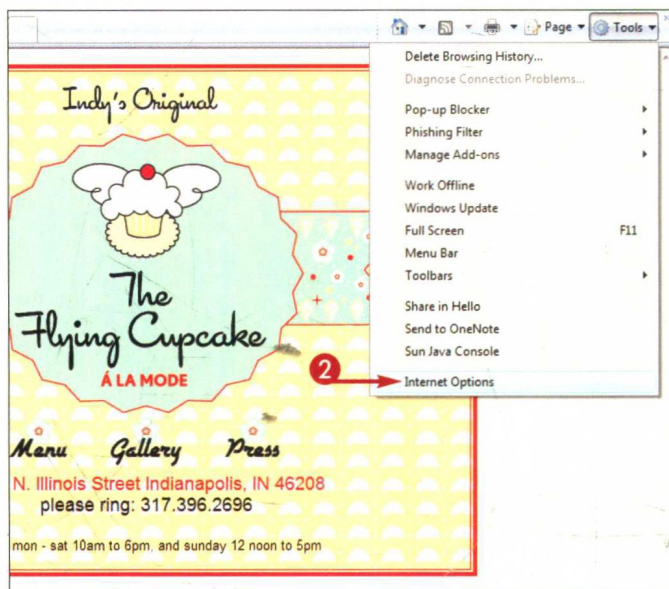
Page ▾ Tools ▾

Delete Browsing History...
Diagnose Connection Problems...
Pop-up Blocker
Phishing Filter
Manage Add-ons
Work Offline
Windows Update
Full Screen F11
Menu Bar
Toolbars
Share in Hello
Send to OneNote
Sun Java Console
Internet Options

2

Indy's Original

The Flying Cupcake

Á LA MODE

Menu Gallery Press

N. Illinois Street Indianapolis, IN 46208
please ring: 317.396.2696

mon - sat 10am to 6pm, and sunday 12 noon to 5pm